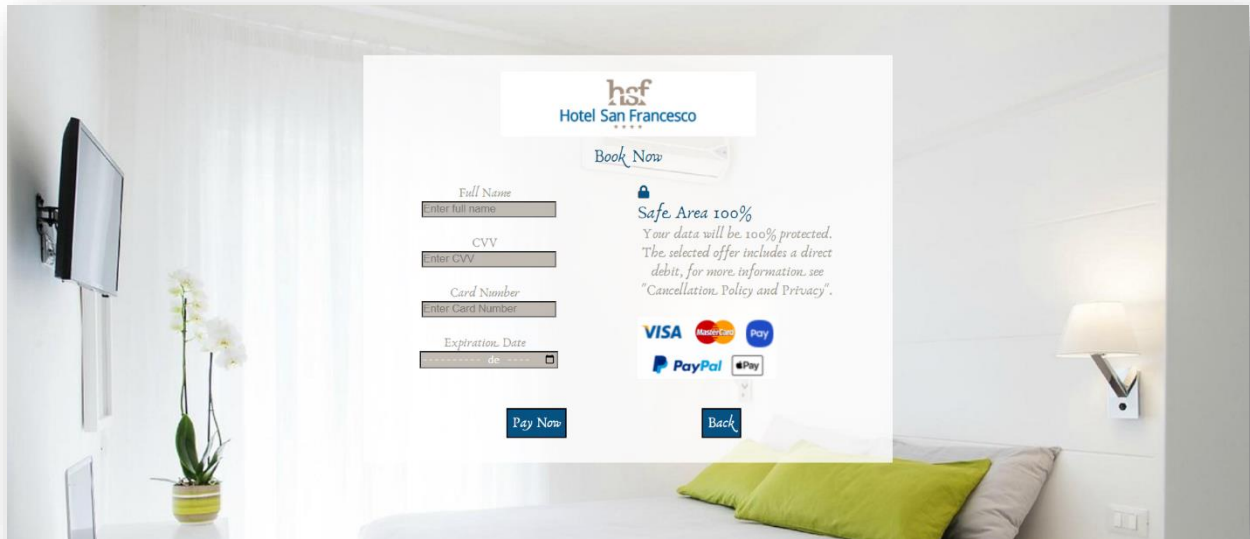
hsf
Hotel San Francesco

Book Now

Full Name
Enter full name

CVV
Enter CVV

Card Number
Enter Card Number

Expiration Date
---------- de ----

Safe Area 100%
Your data will be 100% protected. The selected offer includes a direct debit, for more information see "Cancellation Policy and Privacy".

VISA MasterCard Pay
PayPal Pay

Pay Now
Back